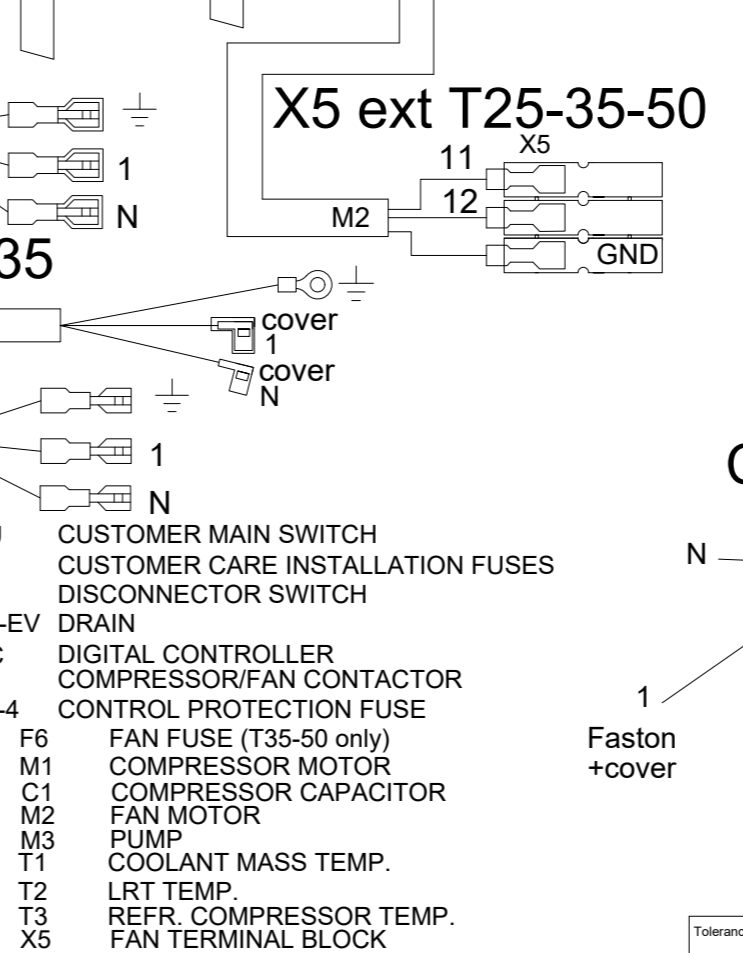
X5 ext T25-35-50

X5

11

12

M2

GND

1

N

35

cover
1

cover
N

1

N

CUSTOMER MAIN SWITCH
CUSTOMER CARE INSTALLATION FUSES
DISCONNECTOR SWITCH
-EV DRAIN
DIGITAL CONTROLLER
COMPRESSOR/FAN CONTACTOR
-4 CONTROL PROTECTION FUSE
F6 FAN FUSE (T35-50 only)
M1 COMPRESSOR MOTOR
C1 COMPRESSOR CAPACITOR
M2 FAN MOTOR
M3 PUMP
T1 COOLANT MASS TEMP.
T2 LRT TEMP.
T3 REFR. COMPRESSOR TEMP.
X5 FAN TERMINAL BLOCK

N

1

Faston
+cover

Toleranc